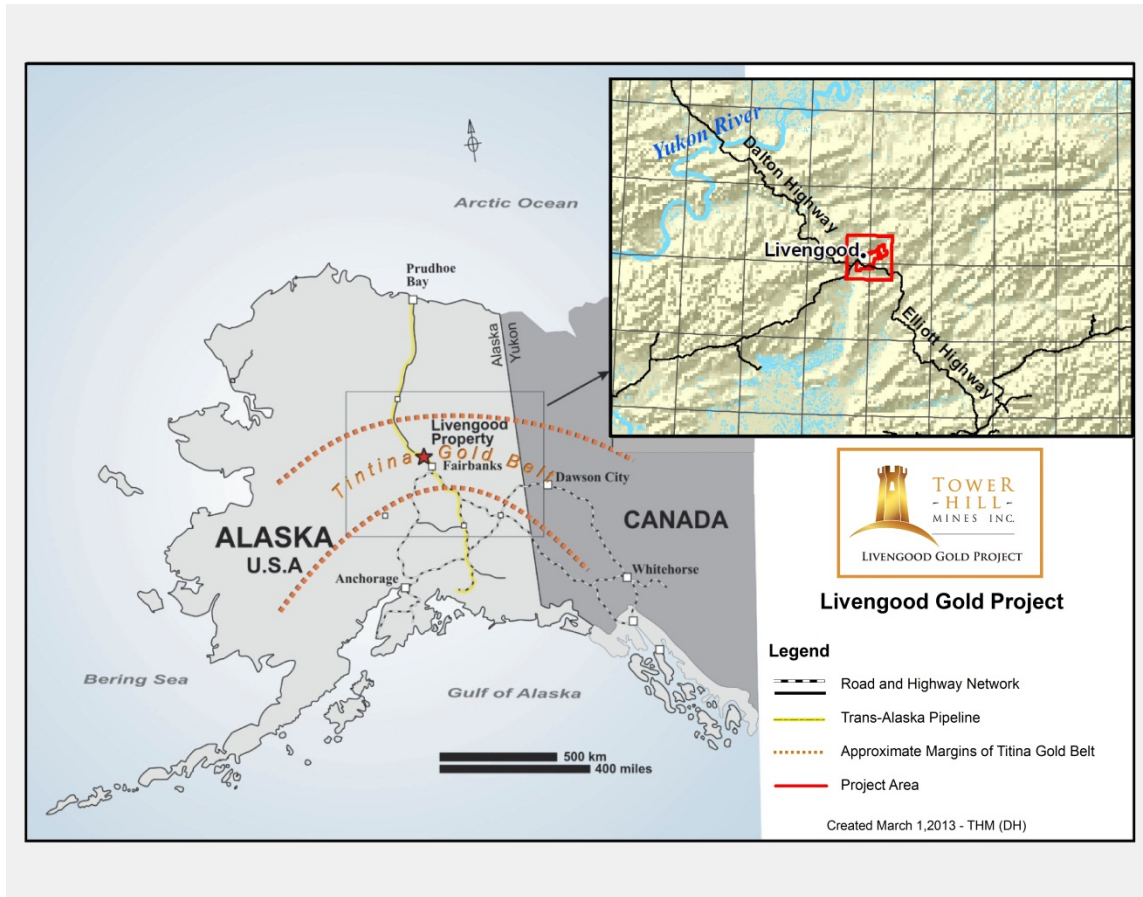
Arctic Ocean

Prudhoe Bay

Alaska
Yukon

Livengood Property

Tintina Gold Belt

Fairbanks

Dawson City

ALASKA
U.S.A

CANADA

Anchorage

Whitehorse

Bering Sea

Gulf of Alaska

500 km
400 miles

Yukon River

Dalton Highway

Livengood

Elliott Highway

TOWER HILL MINES INC.
LIVENGOOD GOLD PROJECT

Livengood Gold Project

Legend

Road and Highway Network

Trans-Alaska Pipeline

Approximate Margins of Titina Gold Belt

Project Area

Created March 1,2013 - THM (DH)